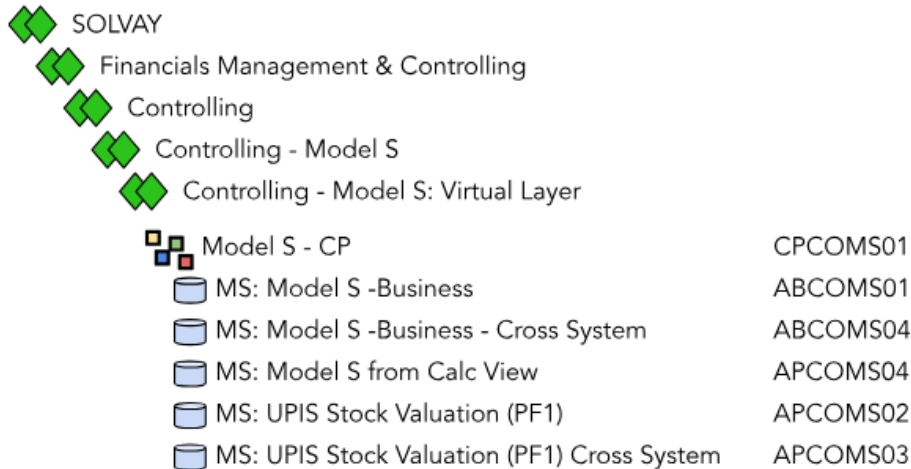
SOLVAY
Financials Management & Controlling
Controlling
Controlling - Model S
Controlling - Model S: Virtual Layer

| | |
|---|---|
| Model S - CP | CPCOMS01 |
| MS: Model S -Business | ABCOMS01 |
| MS: Model S -Business - Cross System | ABCOMS04 |
| MS: Model S from Calc View | APCOMS04 |
| MS: UPIS Stock Valuation (PF1) | APCOMS02 |
| MS: UPIS Stock Valuation (PF1) Cross System | APCOMS03 |